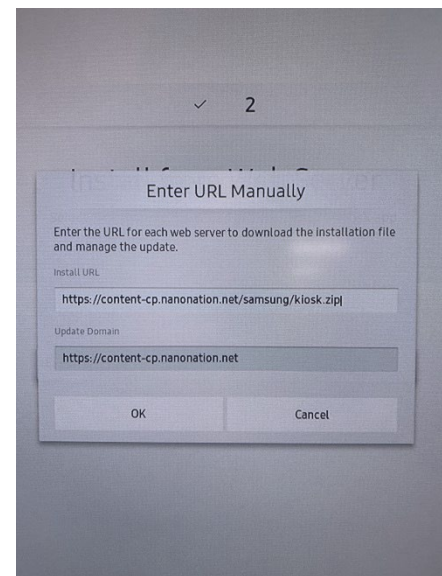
✓ 2

Install from Web Server

Enter URL Manually

Enter the URL for each web server to download the installation file and manage the update.

Install URL

https://content-cp.nanonation.net/samsung/kiosk.zip

Update Domain

https://content-cp.nanonation.net

OK

Cancel